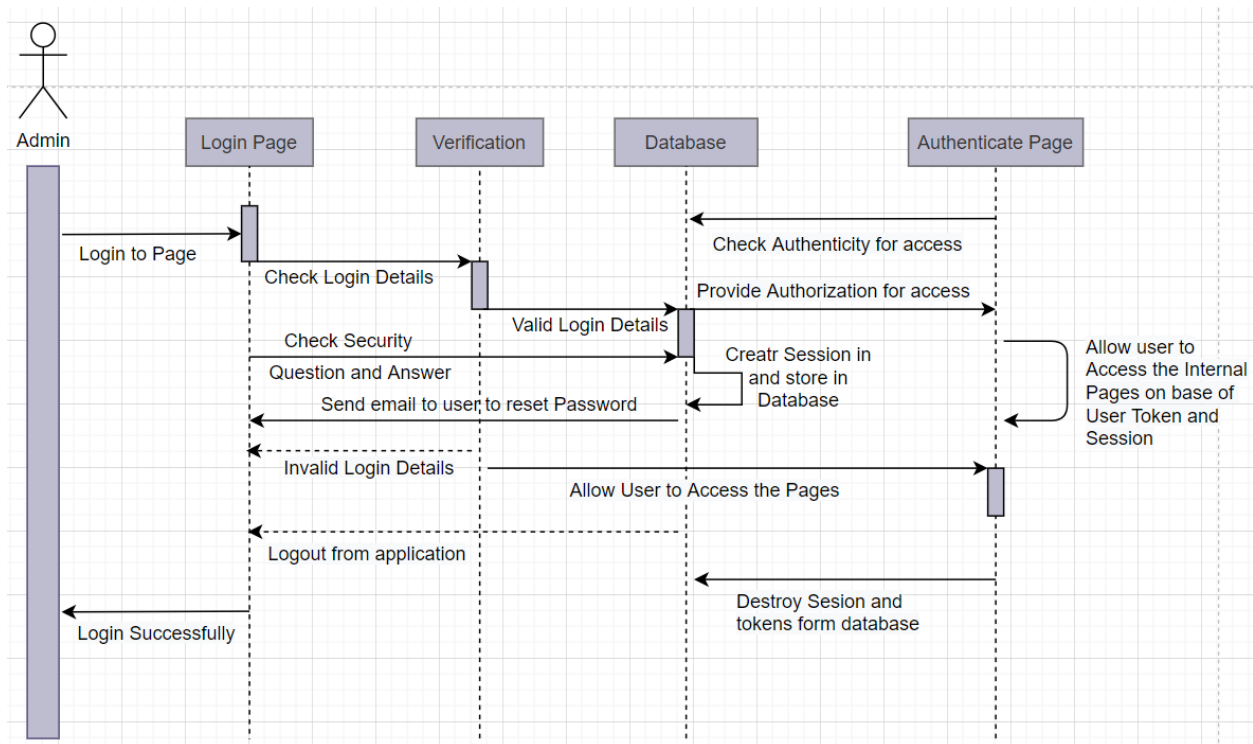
Admin

Login Page

Verification

Database

Authenticate Page

Check Authenticity for access

Login to Page

Check Login Details

Provide Authorization for access

Valid Login Details

Check Security

Question and Answer

Creatr Session in and store in Database

Allow user to Access the Internal Pages on base of User Token and Session

Send email to user to reset Password

Invalid Login Details

Allow User to Access the Pages

Logout from application

Destroy Sesion and tokens form database

Login Successfully